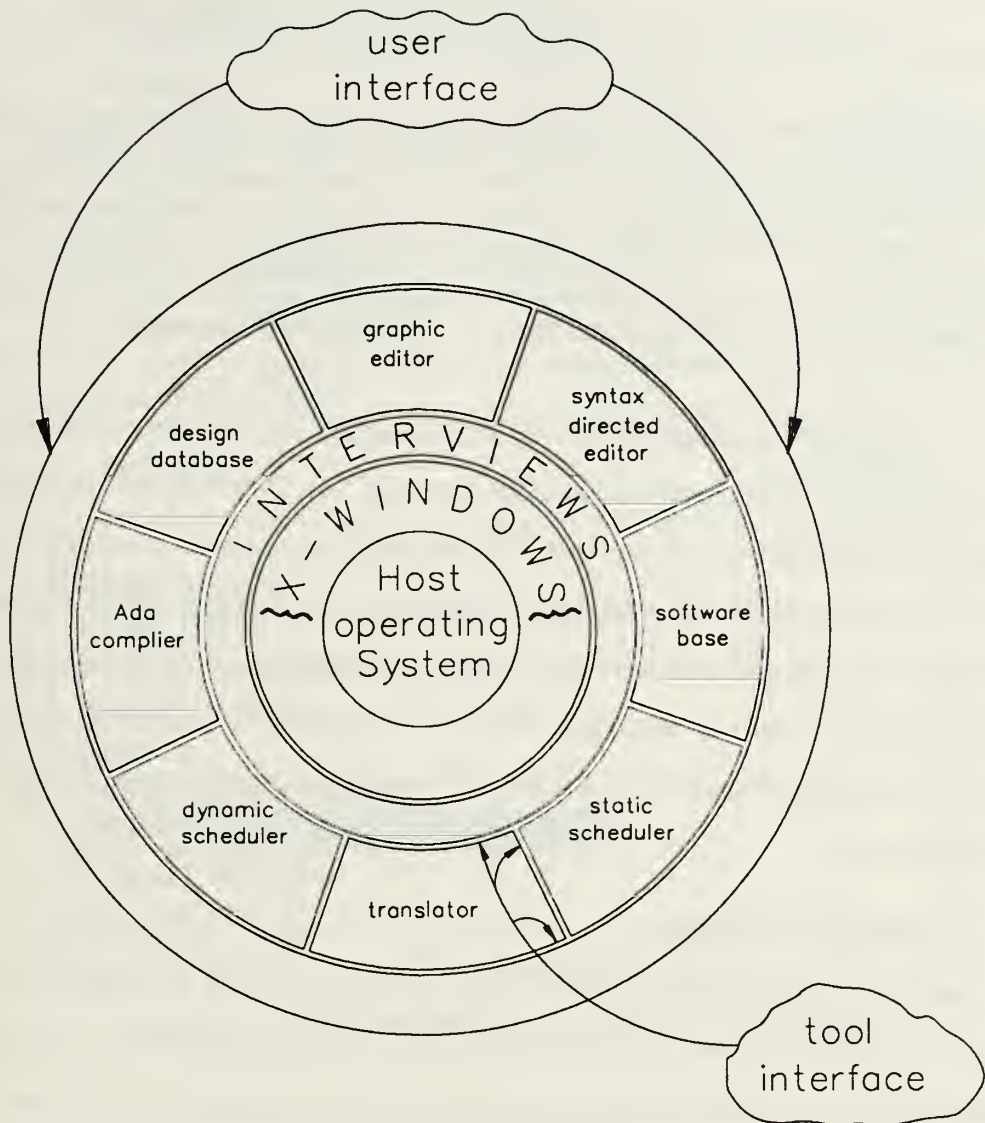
user interface

graphic editor

syntax directed editor

design database

INTERVIEWS

X-WINDOWS

Host operating System

Ada complier

software base

dynamic scheduler

static scheduler

translator

tool interface